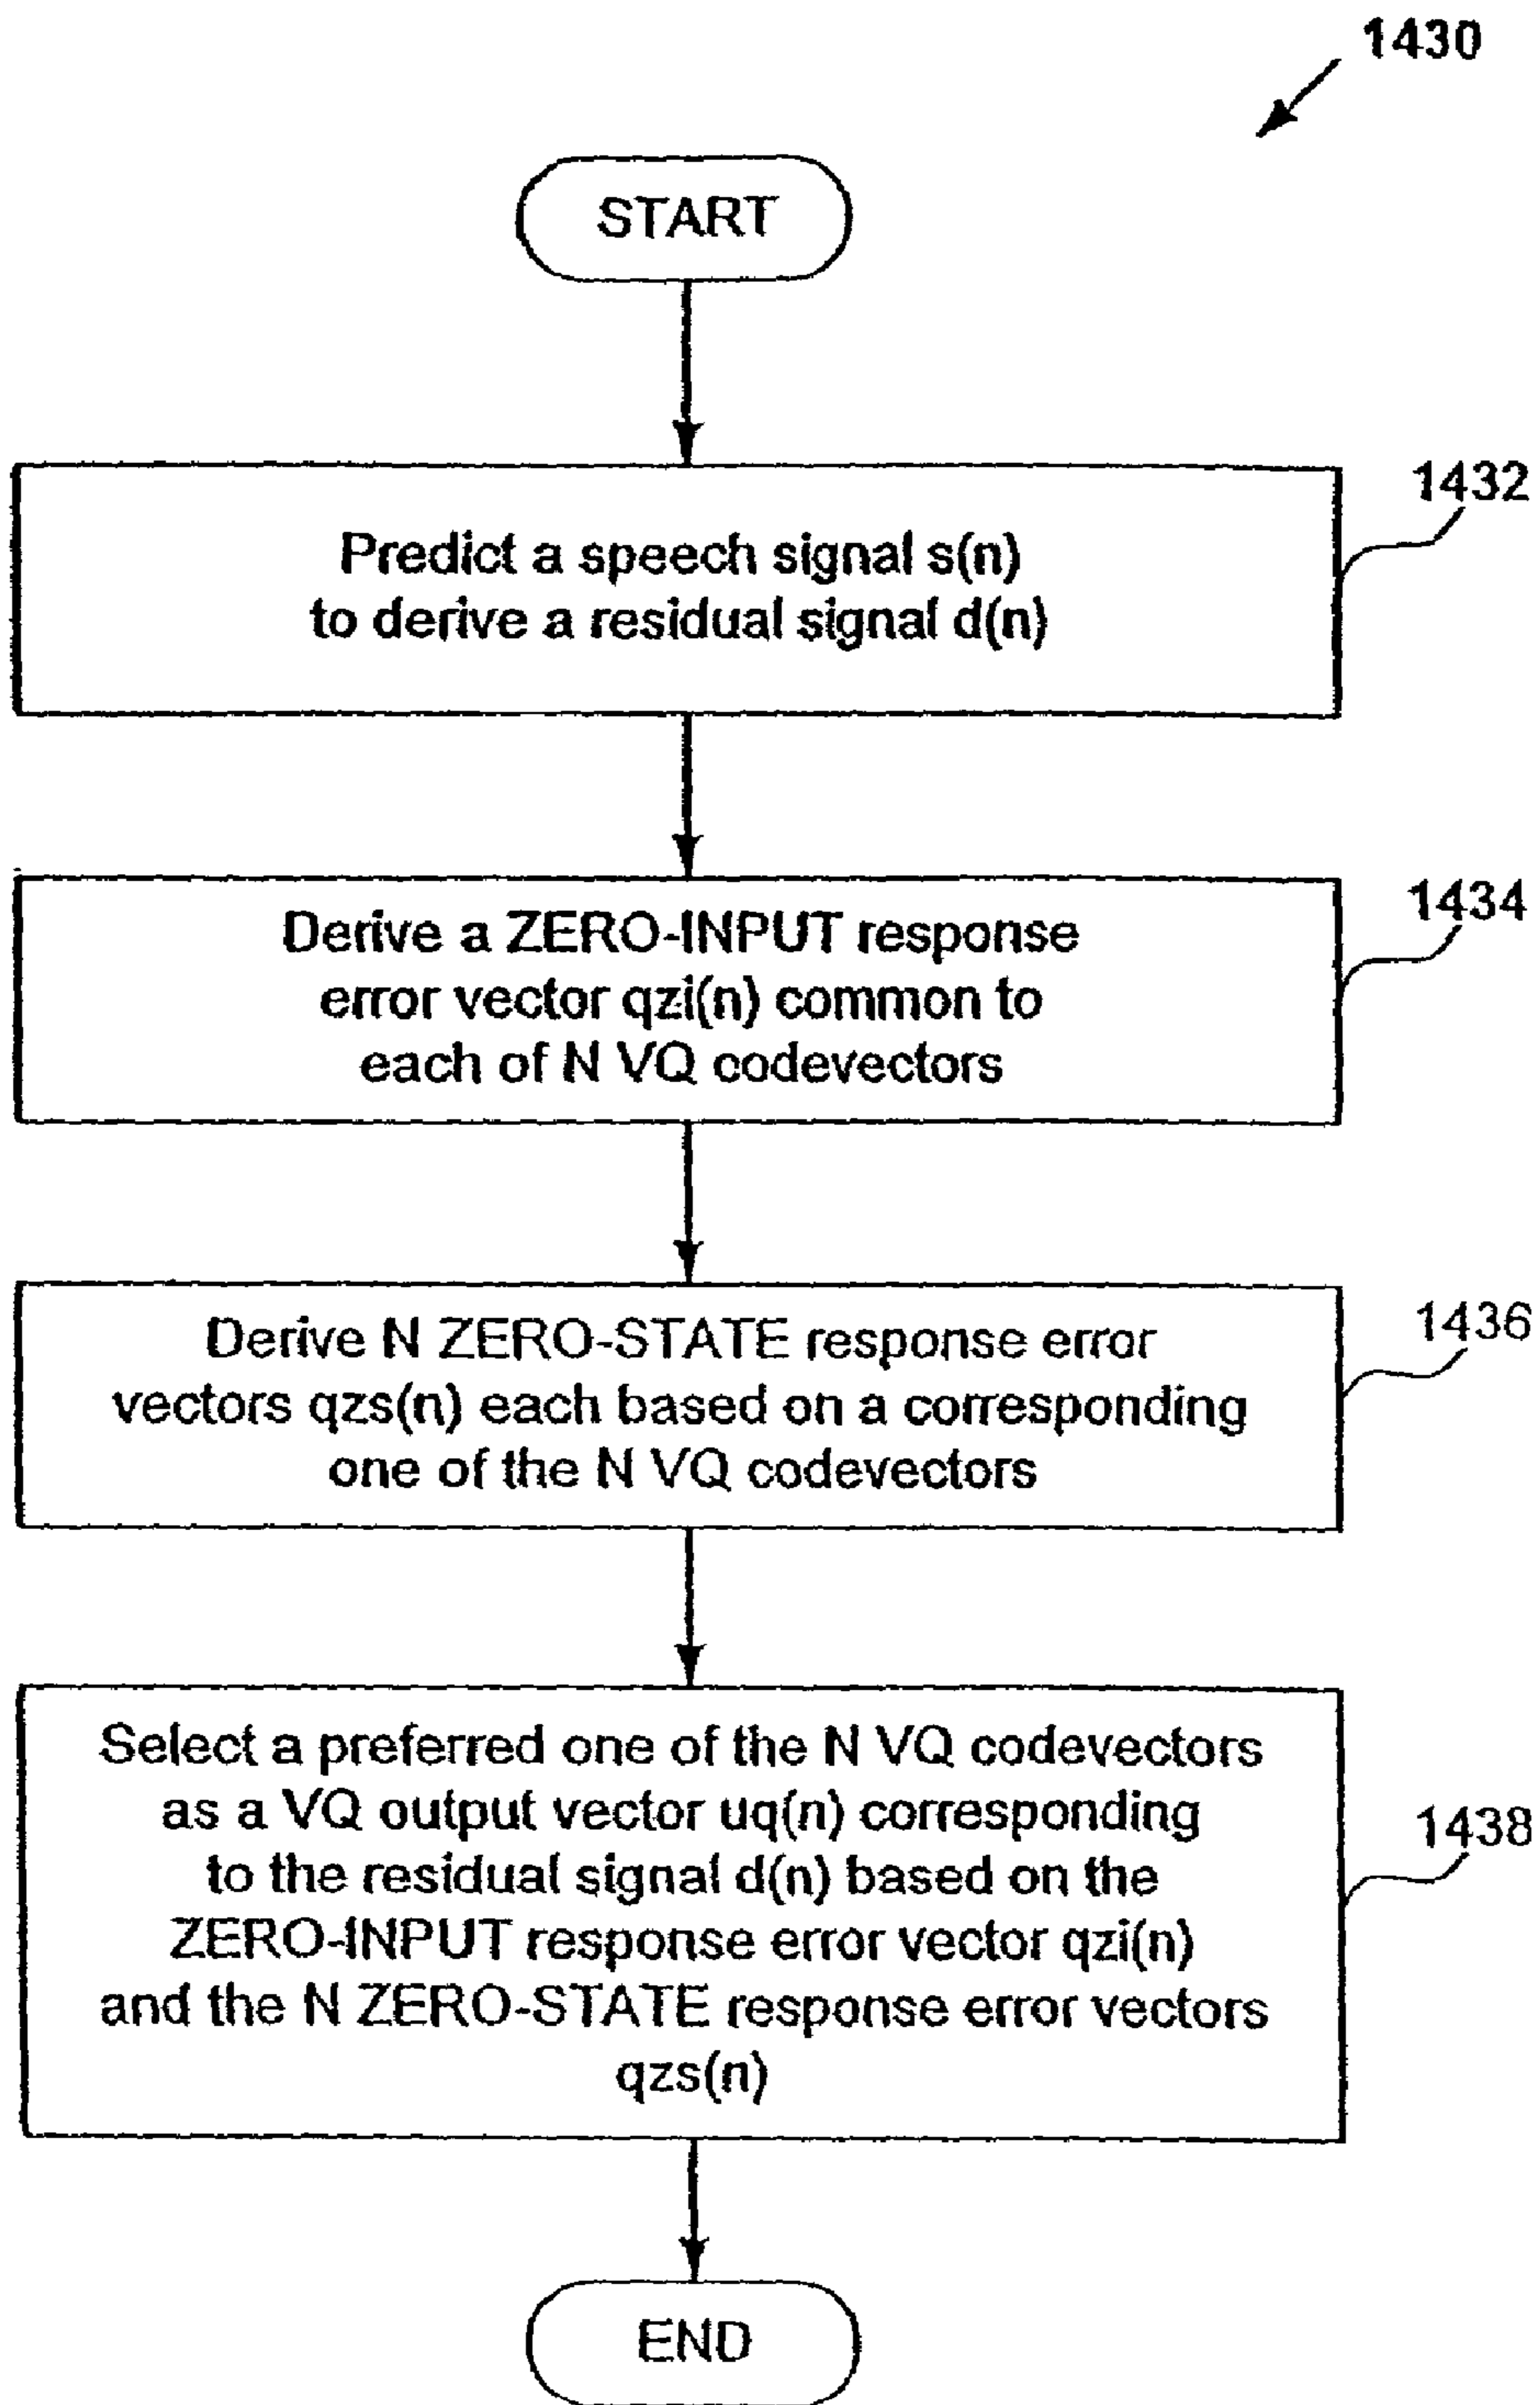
1430

START

Predict a speech signal s(n) to derive a residual signal d(n)

1432

Derive a ZERO-INPUT response error vector qzi(n) common to each of N VQ codevectors

1434

Derive N ZERO-STATE response error vectors qzs(n) each based on a corresponding one of the N VQ codevectors

1436

Select a preferred one of the N VQ codevectors as a VQ output vector uq(n) corresponding to the residual signal d(n) based on the ZERO-INPUT response error vector qzi(n) and the N ZERO-STATE response error vectors qzs(n)

1438

END